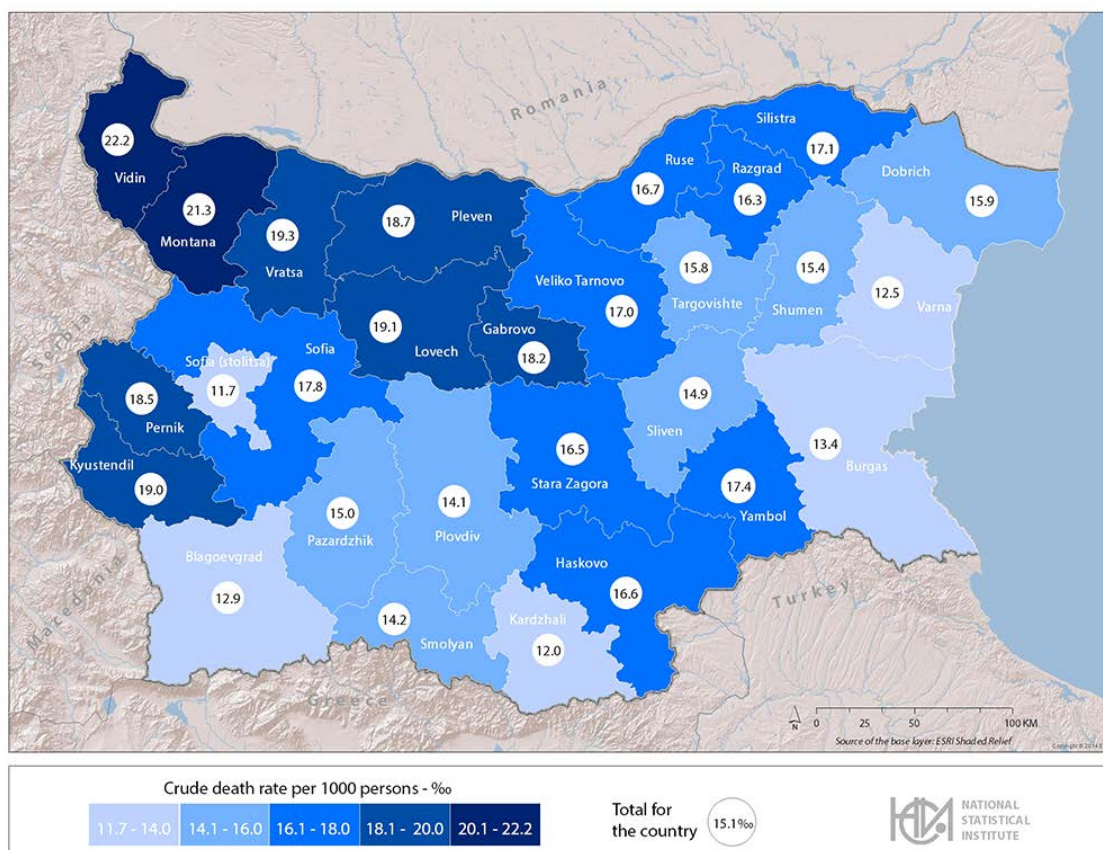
Romania

Serbia

Macedonia

Greece

Turkey

Vidin 22.2
Montana 21.3
Vratsa 19.3
Pleven 18.7
Ruse 16.7
Silistra 17.1
Razgrad 16.3
Dobrich 15.9
Veliko Tarnovo 17.0
Targovishte 15.8
Shumen 15.4
Varna 12.5
Sofia (stolitsa) 11.7
Sofia 17.8
Lovech 19.1
Gabrovo 18.2
Pernik 18.5
Kyustendil 19.0
Sliven 14.9
Stara Zagora 16.5
Burgas 13.4
Yambol 17.4
Pazardzhik 15.0
Plovdiv 14.1
Blagoevgrad 12.9
Haskovo 16.6
Smolyan 14.2
Kardzhali 12.0

0 25 50 100 KM
N
Source of the base layer: ESRI Shaded Relief

Crude death rate per 1000 persons - ‰

| 11.7 - 14.0 | 14.1 - 16.0 | 16.1 - 18.0 | 18.1 - 20.0 | 20.1 - 22.2 |
|---|---|---|---|---|

Total for the country 15.1‰

NATIONAL STATISTICAL INSTITUTE